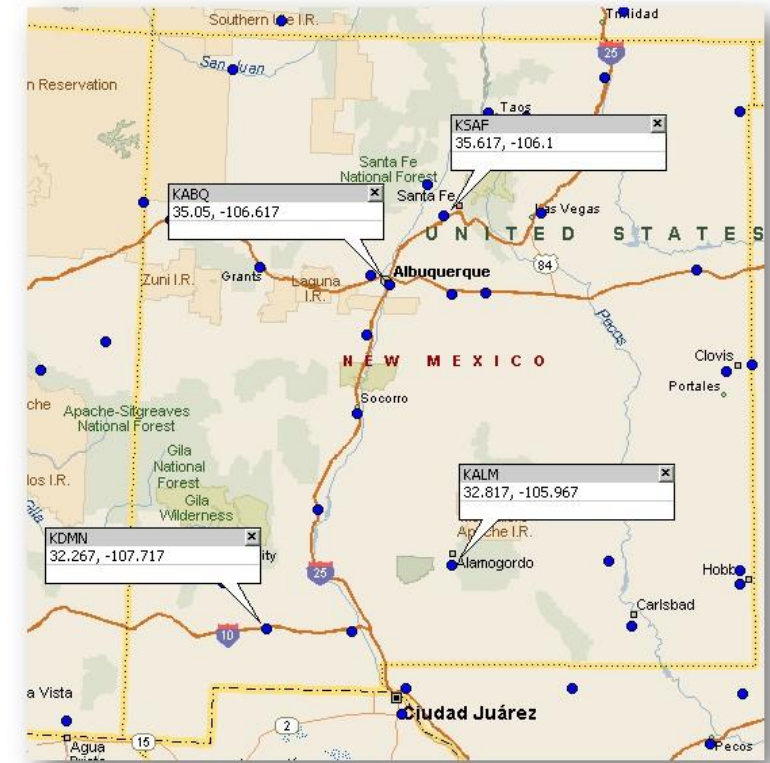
Southern Ute I.R.
Trinidad
San Juan
n Reservation
25
Taos
KSAF
35.617, -106.1
Santa Fe
National Forest
KABQ
35.05, -106.617
Santa Fe
Las Vegas
UNITED STATES
84
Zuni I.R.
Grants
Laguna I.R.
Albuquerque
Pecos
NEW MEXICO
Clovis
Portales
che
Apache-Sitgreaves
National Forest
Socorro
Gila
National
Forest
los I.R.
Gila
Wilderness
KALM
32.817, -105.967
Apache I.R.
KDMN
32.267, -107.717
ity
Alamogordo
25
Hobb
Carlsbad
10
a Vista
2
Ciudad Juárez
Agua
15
Pecos